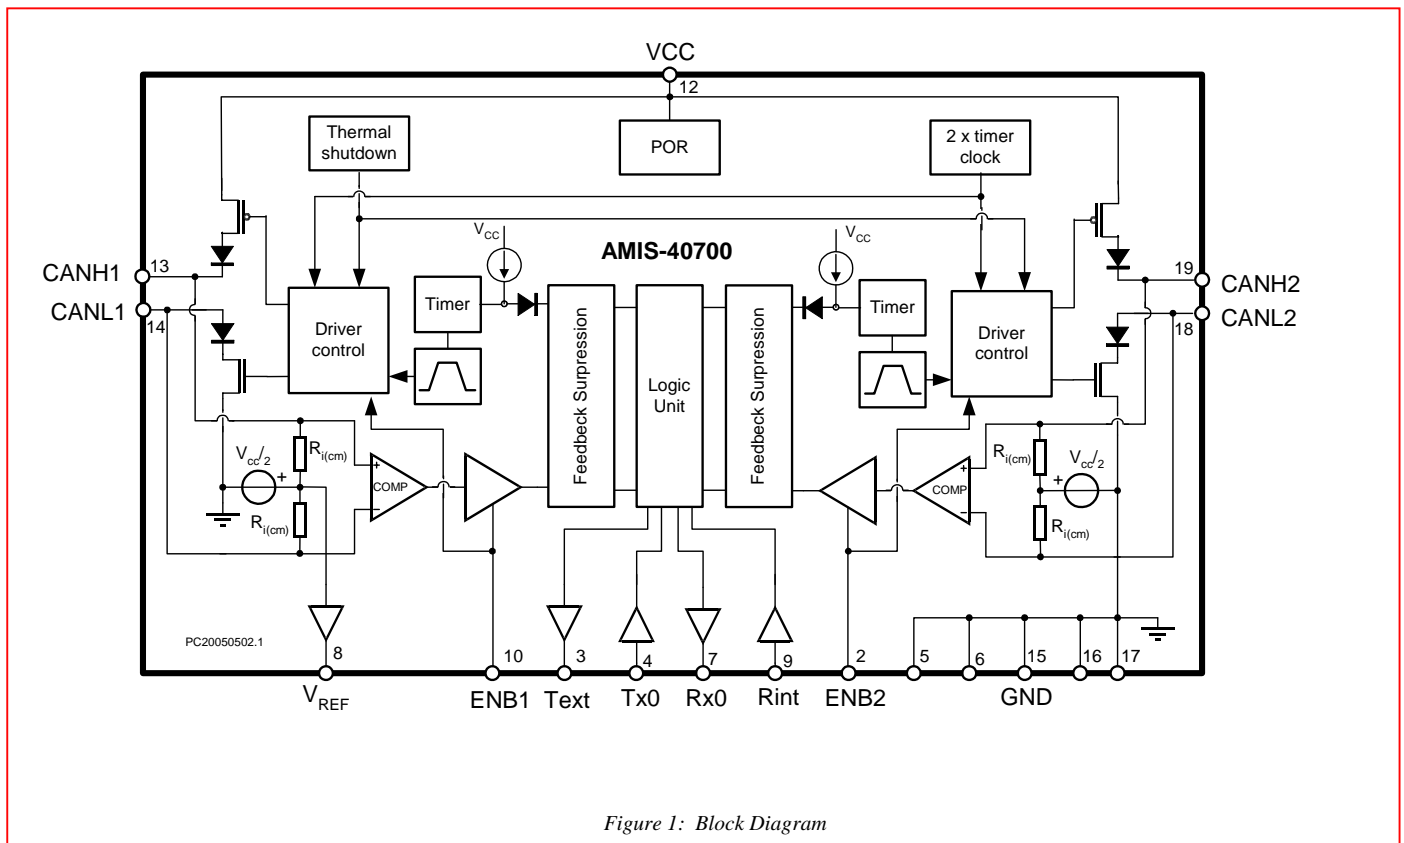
VCC
12
Thermal shutdown
POR
2 x timer clock
$V_{CC}$
AMIS-40700
$V_{CC}$
CANH1 13
CANL1 14
Driver control
Timer
Feedbeck Supression
Logic Unit
Feedbeck Supression
Timer
Driver control
19 CANH2
18 CANL2
$V_{cc}/_2$
$R_{i(cm)}$
+
COMP
$R_{i(cm)}$
COMP
$R_{i(cm)}$
$V_{cc}/_2$
+
$R_{i(cm)}$
PC20050502.1
8
$V_{REF}$
10
ENB1
3
Text
4
Tx0
7
Rx0
9
Rint
2
ENB2
5
6
15
16
17
GND

Figure 1: Block Diagram